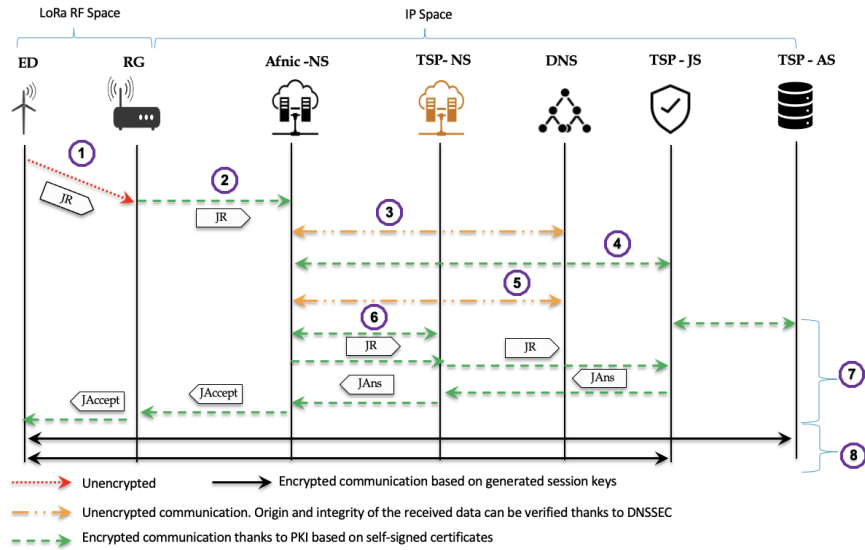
LoRa RF Space

IP Space

ED

RG

Afnic -NS

TSP- NS

DNS

TSP - JS

TSP - AS

1

JR

2

JR

3

4

5

6

JR

JR

JAns

JAns

JAccept

JAccept

7

8

Unencrypted

Encrypted communication based on generated session keys

Unencrypted communication. Origin and integrity of the received data can be verified thanks to DNSSEC

Encrypted communication thanks to PKI based on self-signed certificates